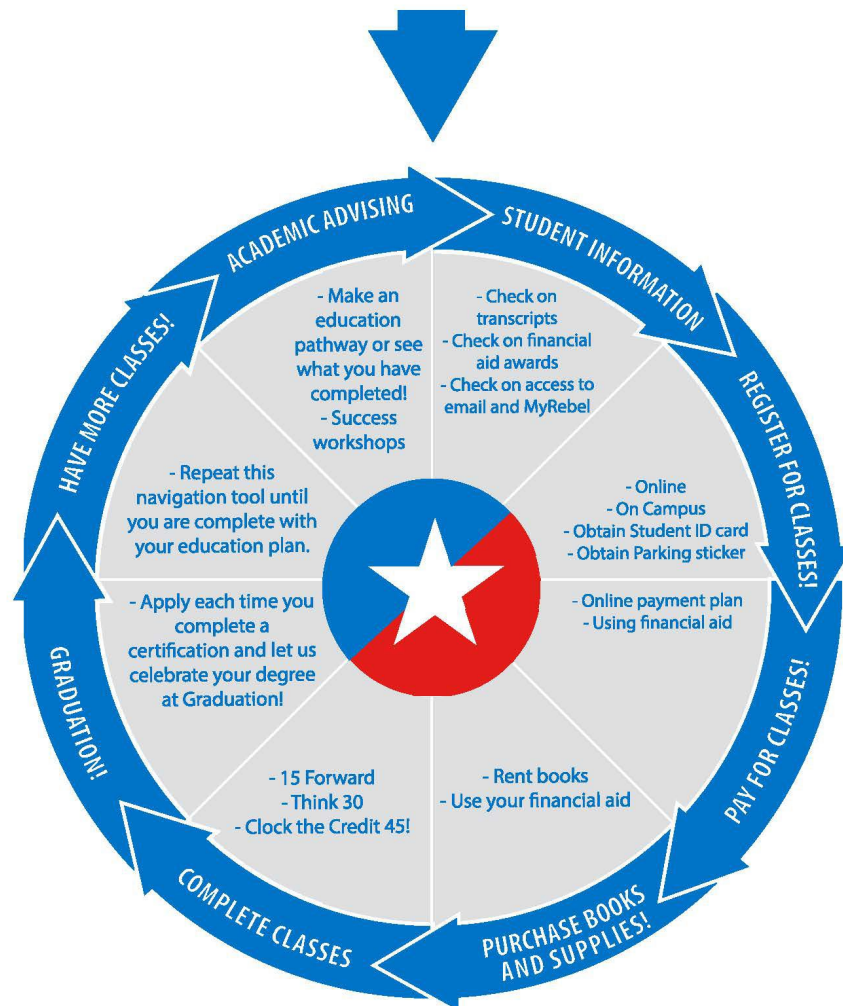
ACADEMIC ADVISING

- Make an education pathway or see what you have completed!
- Success workshops

STUDENT INFORMATION

- Check on transcripts
- Check on financial aid awards
- Check on access to email and MyRebel

REGISTER FOR CLASSES!

- Online
- On Campus
- Obtain Student ID card
- Obtain Parking sticker

PAY FOR CLASSES!

- Online payment plan
- Using financial aid

PURCHASE BOOKS AND SUPPLIES!

- Rent books
- Use your financial aid

COMPLETE CLASSES

- 15 Forward
- Think 30
- Clock the Credit 45!

GRADUATION!

- Apply each time you complete a certification and let us celebrate your degree at Graduation!

HAVE MORE CLASSES!

- Repeat this navigation tool until you are complete with your education plan.